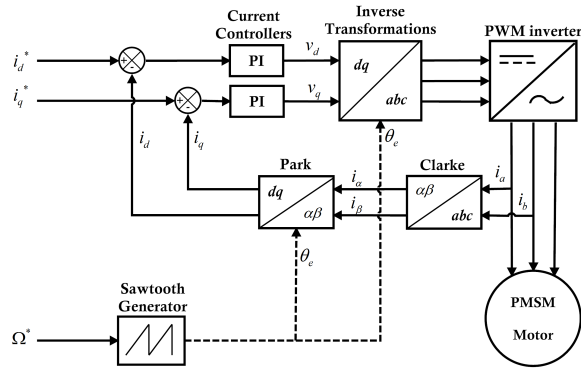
Current Controllers

Inverse Transformations

PWM inverter

$i_d^*$

$i_q^*$

+

-

+

-

PI

PI

$v_d$

$v_q$

$dq$

$abc$

$\theta_e$

$i_d$

$i_q$

Park

$dq$

$\alpha\beta$

$i_\alpha$

$i_\beta$

Clarke

$\alpha\beta$

$abc$

$i_a$

$i_b$

$\theta_e$

Sawtooth Generator

$\Omega^*$

PMSM

Motor